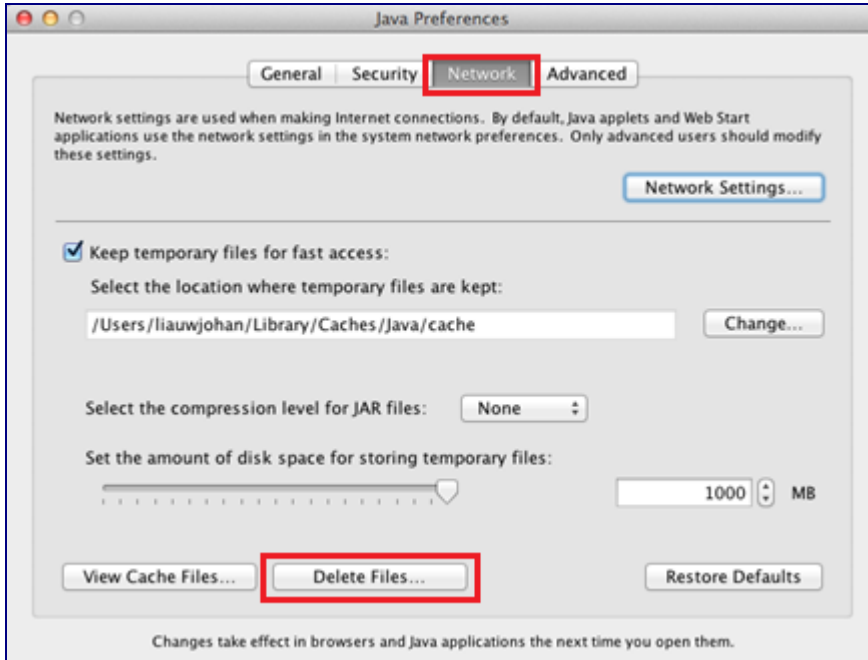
Java Preferences

General | Security | Network | Advanced

Network settings are used when making Internet connections. By default, Java applets and Web Start applications use the network settings in the system network preferences. Only advanced users should modify these settings.

Network Settings...

Keep temporary files for fast access:

Select the location where temporary files are kept:

/Users/liauwjohan/Library/Caches/Java/cache

Change...

Select the compression level for JAR files: None

Set the amount of disk space for storing temporary files:

1000 MB

View Cache Files... Delete Files... Restore Defaults

Changes take effect in browsers and Java applications the next time you open them.